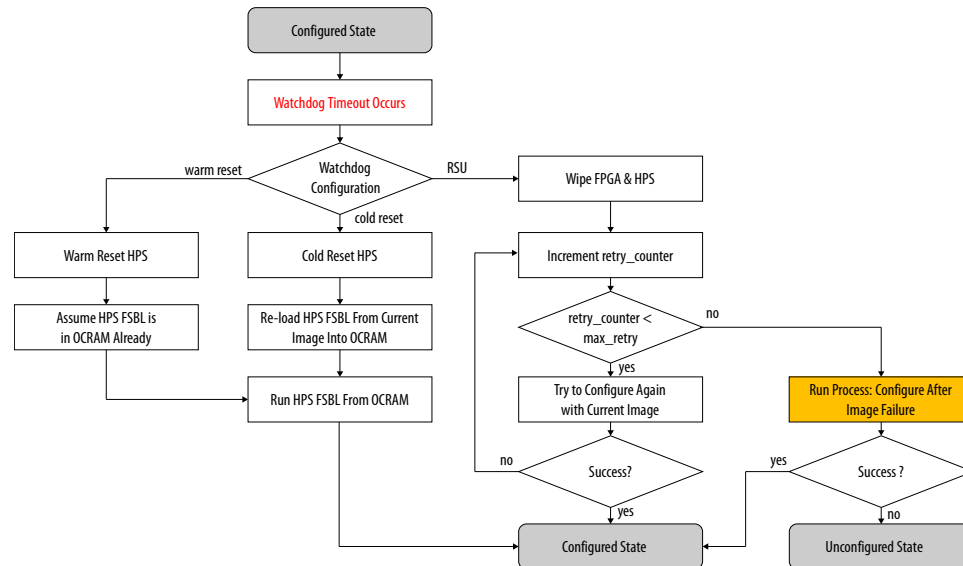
Configured State

Watchdog Timeout Occurs

warm reset

Watchdog Configuration

RSU

cold reset

Wipe FPGA & HPS

Warm Reset HPS

Cold Reset HPS

Increment retry_counter

Assume HPS FSBL is in OCRAM Already

Re-load HPS FSBL From Current Image Into OCRAM

retry_counter < max_retry

no

yes

Run HPS FSBL From OCRAM

Try to Configure Again with Current Image

Run Process: Configure After Image Failure

no

Success?

yes

Success ?

yes

no

Configured State

Unconfigured State